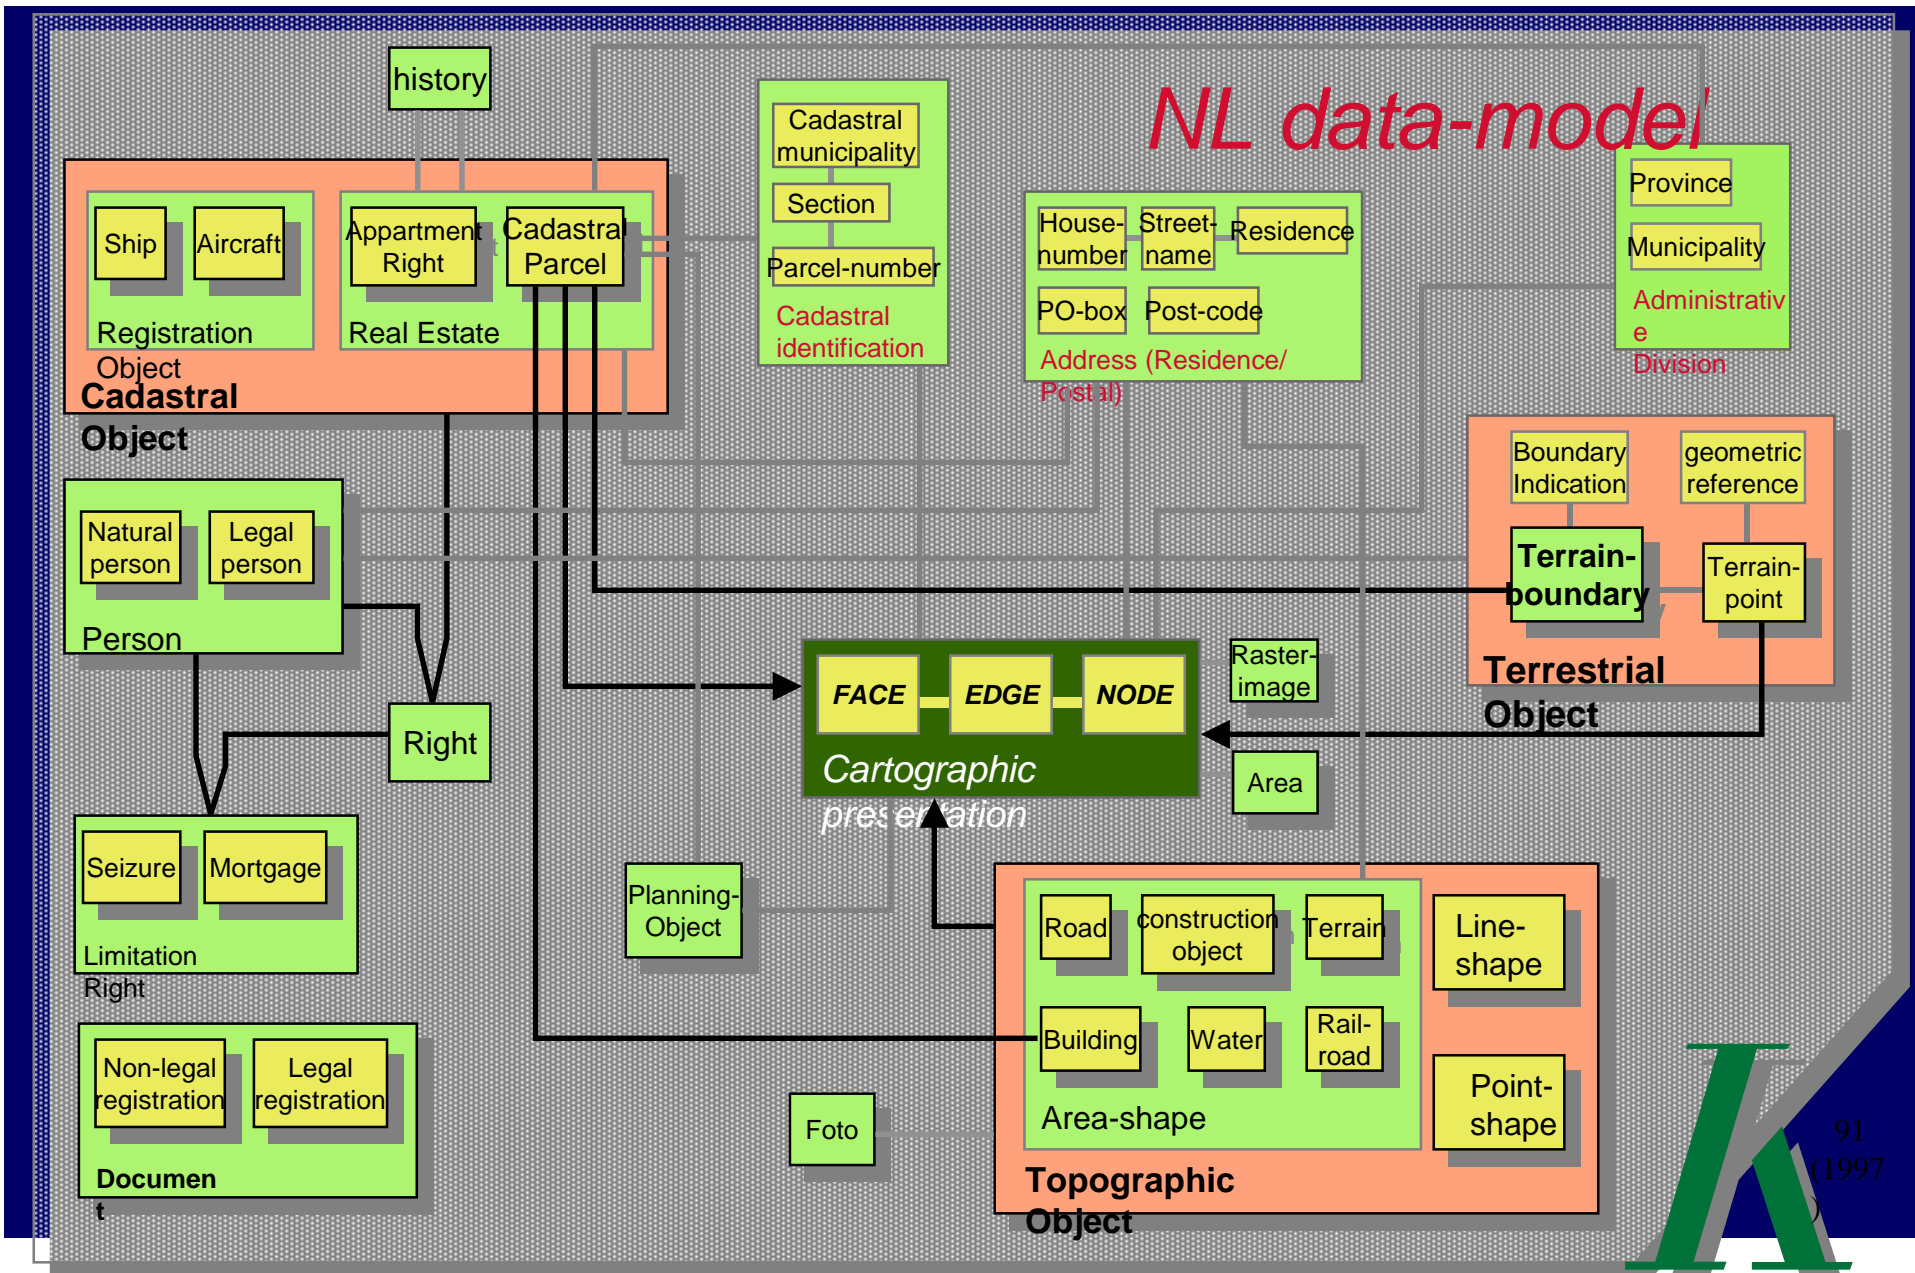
history

NL data-model

Ship
Aircraft
Registration Object

Appartment Right
Cadastral Parcel
Real Estate

Cadastral Object

Cadastral municipality
Section
Parcel-number
Cadastral identification

House-number
Street-name
Residence
PO-box
Post-code
Address (Residence/ Postal)

Province
Municipality
Administrative Division

Natural person
Legal person
Person

Boundary Indication
geometric reference
Terrain-boundary
Terrain-point
Terrestrial Object

FACE
EDGE
NODE
Cartographic presentation

Raster-image
Area

Right

Seizure
Mortgage
Limitation Right

Planning-Object

Non-legal registration
Legal registration
Document

Foto

Road
construction object
Terrain
Building
Water
Rail-road
Area-shape
Line-shape
Point-shape
Topographic Object

K
91 (1997)